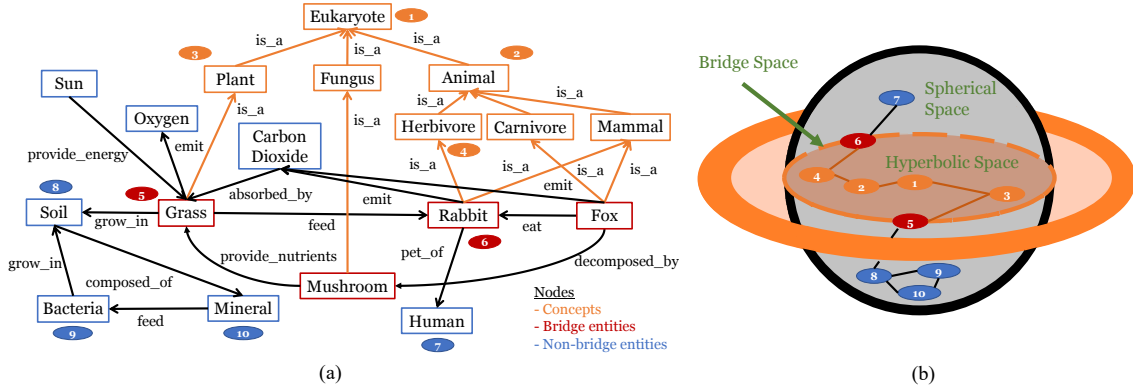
Eukaryote
1
is_a
is_a
is_a
3
2
Plant
Fungus
Animal
Sun
is_a
is_a
is_a
Oxygen
is_a
Herbivore
Carnivore
Mammal
is_a
emit
Carbon Dioxide
provide_energy
4
is_a
is_a
is_a
is_a
emit
8
5
absorbed_by
emit
Soil
grow_in
Grass
feed
Rabbit
eat
Fox
6
provide_nutrients
pet_of
grow_in
composed_of
decomposed_by
Mushroom
Bacteria
feed
Mineral
Human
9
10
7
Nodes
- Concepts
- Bridge entities
- Non-bridge entities
(a)

Bridge Space
Spherical Space
7
6
Hyperbolic Space
4
2
1
3
5
8
9
10
(b)